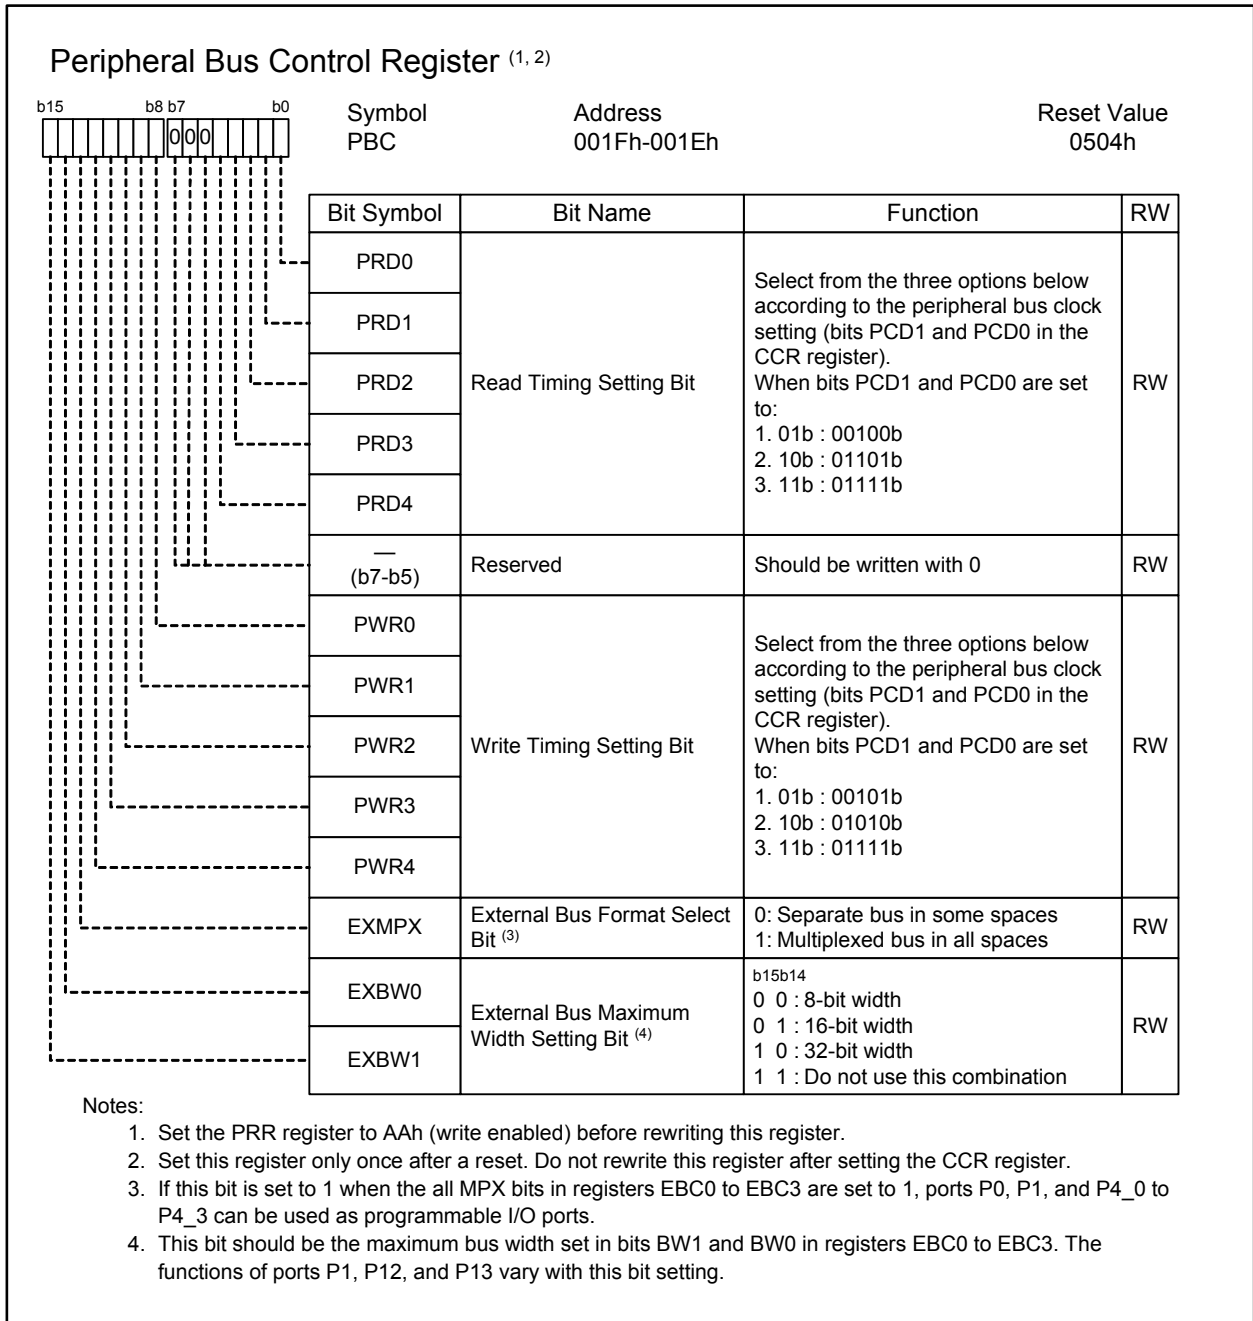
Peripheral Bus Control Register $^{(1, 2)}$

b15 b8 b7 b0

0 0 0

Symbol
PBC

Address
001Fh-001Eh

Reset Value
0504h

| Bit Symbol | Bit Name | Function | RW |
|---|---|---|---|
| PRD0 | Read Timing Setting Bit | Select from the three options below according to the peripheral bus clock setting (bits PCD1 and PCD0 in the CCR register). When bits PCD1 and PCD0 are set to: 1. 01b : 00100b 2. 10b : 01101b 3. 11b : 01111b | RW |
| PRD1 | | | |
| PRD2 | | | |
| PRD3 | | | |
| PRD4 | | | |
| — (b7-b5) | Reserved | Should be written with 0 | RW |
| PWR0 | Write Timing Setting Bit | Select from the three options below according to the peripheral bus clock setting (bits PCD1 and PCD0 in the CCR register). When bits PCD1 and PCD0 are set to: 1. 01b : 00101b 2. 10b : 01010b 3. 11b : 01111b | RW |
| PWR1 | | | |
| PWR2 | | | |
| PWR3 | | | |
| PWR4 | | | |
| EXMPX | External Bus Format Select Bit $^{(3)}$ | 0: Separate bus in some spaces 1: Multiplexed bus in all spaces | RW |
| EXBW0 | External Bus Maximum Width Setting Bit $^{(4)}$ | b15b14 0 0 : 8-bit width 0 1 : 16-bit width 1 0 : 32-bit width 1 1 : Do not use this combination | RW |
| EXBW1 | | | |

Notes:
1. Set the PRR register to AAh (write enabled) before rewriting this register.
2. Set this register only once after a reset. Do not rewrite this register after setting the CCR register.
3. If this bit is set to 1 when the all MPX bits in registers EBC0 to EBC3 are set to 1, ports P0, P1, and P4_0 to P4_3 can be used as programmable I/O ports.
4. This bit should be the maximum bus width set in bits BW1 and BW0 in registers EBC0 to EBC3. The functions of ports P1, P12, and P13 vary with this bit setting.